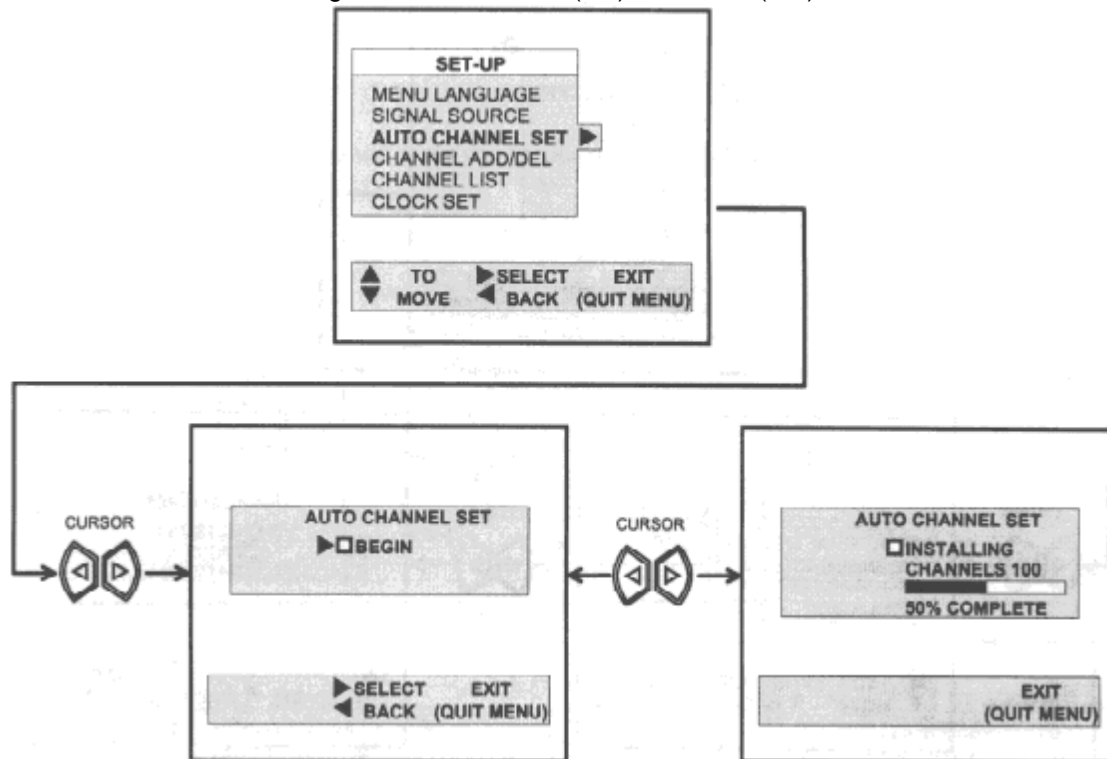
SET-UP
MENU LANGUAGE
SIGNAL SOURCE
AUTO CHANNEL SET ▶
CHANNEL ADD/DEL
CHANNEL LIST
CLOCK SET

▲▼ TO MOVE ▶SELECT ◀BACK EXIT (QUIT MENU)

CURSOR

AUTO CHANNEL SET
▶□BEGIN

▶SELECT ◀BACK EXIT (QUIT MENU)

CURSOR

AUTO CHANNEL SET
□INSTALLING
CHANNELS 100
50% COMPLETE

EXIT (QUIT MENU)